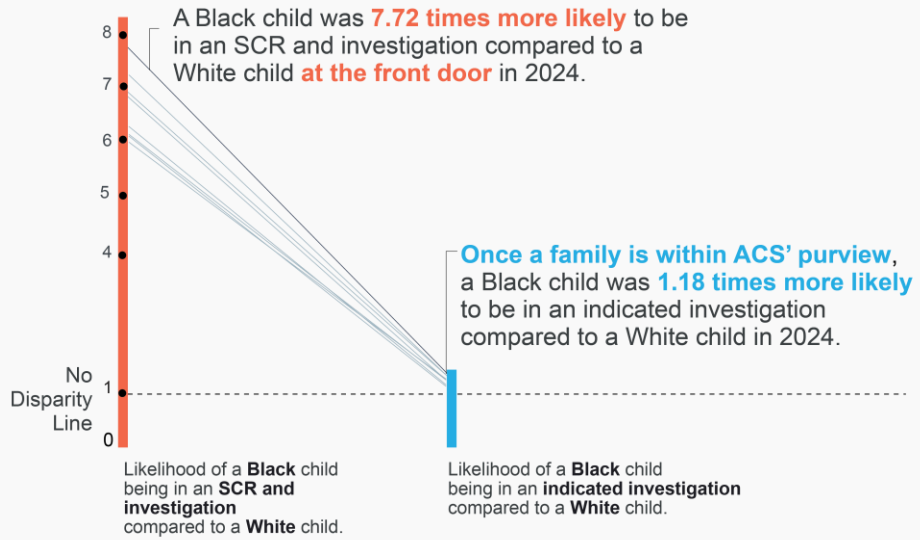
8
7
6
5
4
No Disparity Line
1
0

A Black child was 7.72 times more likely to be in an SCR and investigation compared to a White child at the front door in 2024.

Once a family is within ACS' purview, a Black child was 1.18 times more likely to be in an indicated investigation compared to a White child in 2024.

Likelihood of a Black child being in an SCR and investigation compared to a White child.

Likelihood of a Black child being in an indicated investigation compared to a White child.